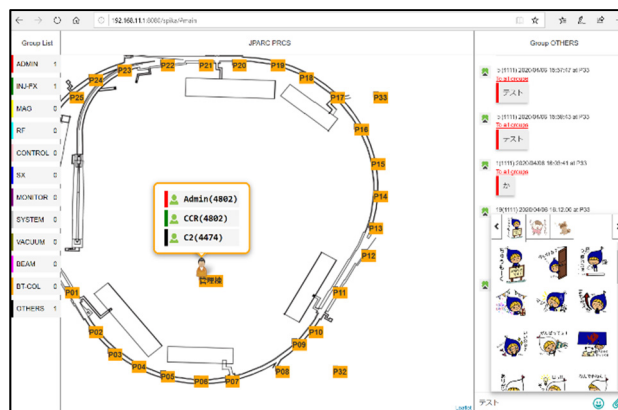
192.168.11.1:8080/spika/#main

Group List

ADMIN 1

INJ-FX 1

MAG 0

RF 0

CONTROL 0

SX 0

MONITOR 0

SYSTEM 0

VACUUM 0

BEAM 0

BT-COL 0

OTHERS 1

JPARC PRCS

P24 P23 P22 P21 P20 P19 P18 P17 P33 P25 P16 P15 P14 P13 P12 P11 P10 P09 P08 P32 P07 P06 P05 P04 P03 P02 P01

Admin(4802)

CCR(4802)

C2(4474)

巡視者

Group OTHERS

3(1111) 2020/04/08 18:37:17 at P33
To all people

テスト

3(1111) 2020/04/08 18:38:13 at P33
To all people

テスト

1(1111) 2020/04/08 18:38:41 at P33
To all people

か

1(1111) 2020/04/08 18:12:06 at P33

テスト